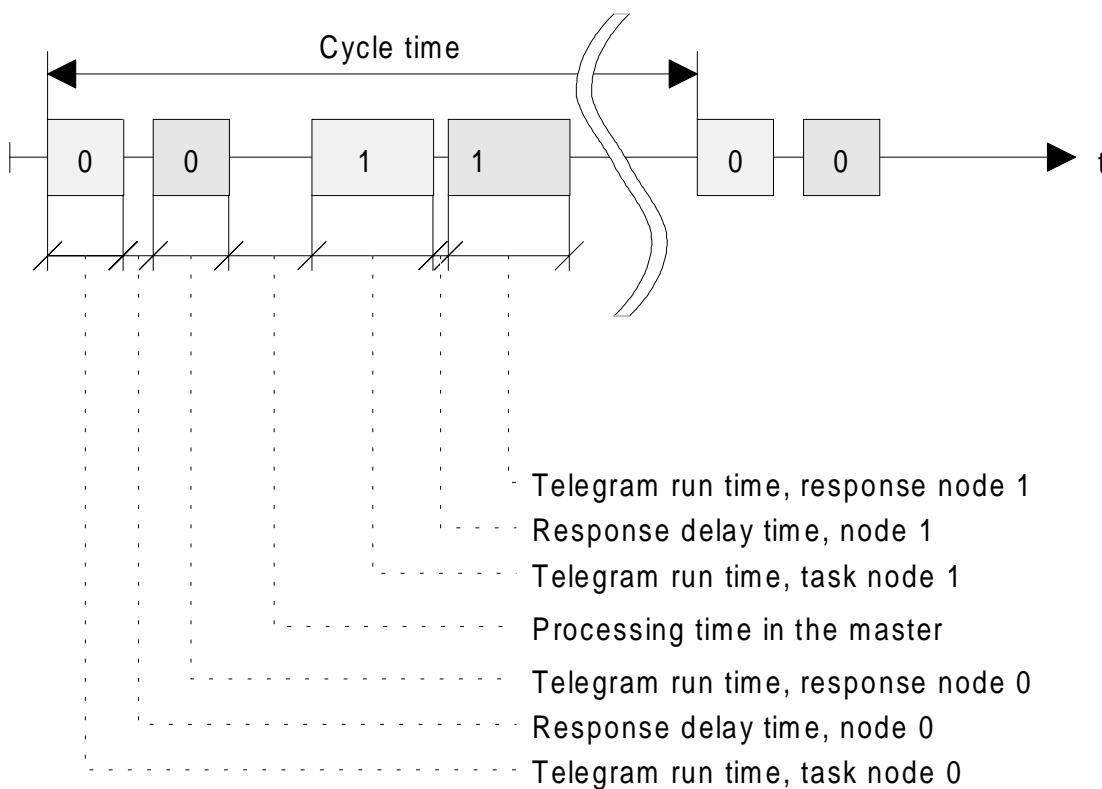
Cycle time

0

0

1

1

0

0

t

Telegram run time, response node 1

Response delay time, node 1

Telegram run time, task node 1

Processing time in the master

Telegram run time, response node 0

Response delay time, node 0

Telegram run time, task node 0